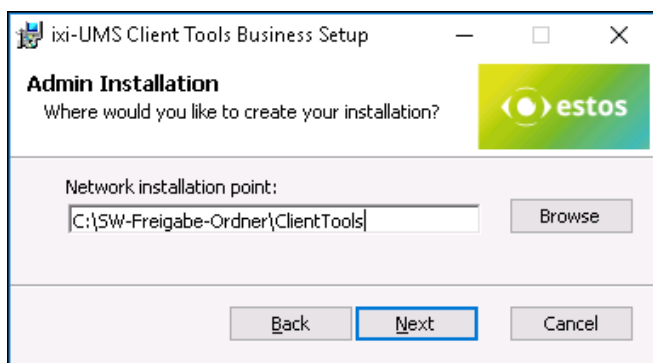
ixi-UMS Client Tools Business Setup

Admin Installation
Where would you like to create your installation?

estos

Network installation point:
C:\SW-Freigabe-Ordner\ClientTools

Browse

Back
Next
Cancel